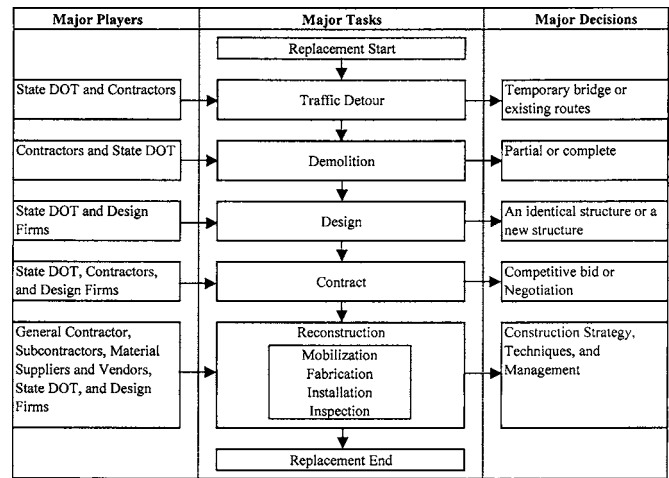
Major Players

Major Tasks

Major Decisions

Replacement Start

State DOT and Contractors

Traffic Detour

Temporary bridge or existing routes

Contractors and State DOT

Demolition

Partial or complete

State DOT and Design Firms

Design

An identical structure or a new structure

State DOT, Contractors, and Design Firms

Contract

Competitive bid or Negotiation

General Contractor, Subcontractors, Material Suppliers and Vendors, State DOT, and Design Firms

Reconstruction

Mobilization
Fabrication
Installation
Inspection

Construction Strategy, Techniques, and Management

Replacement End